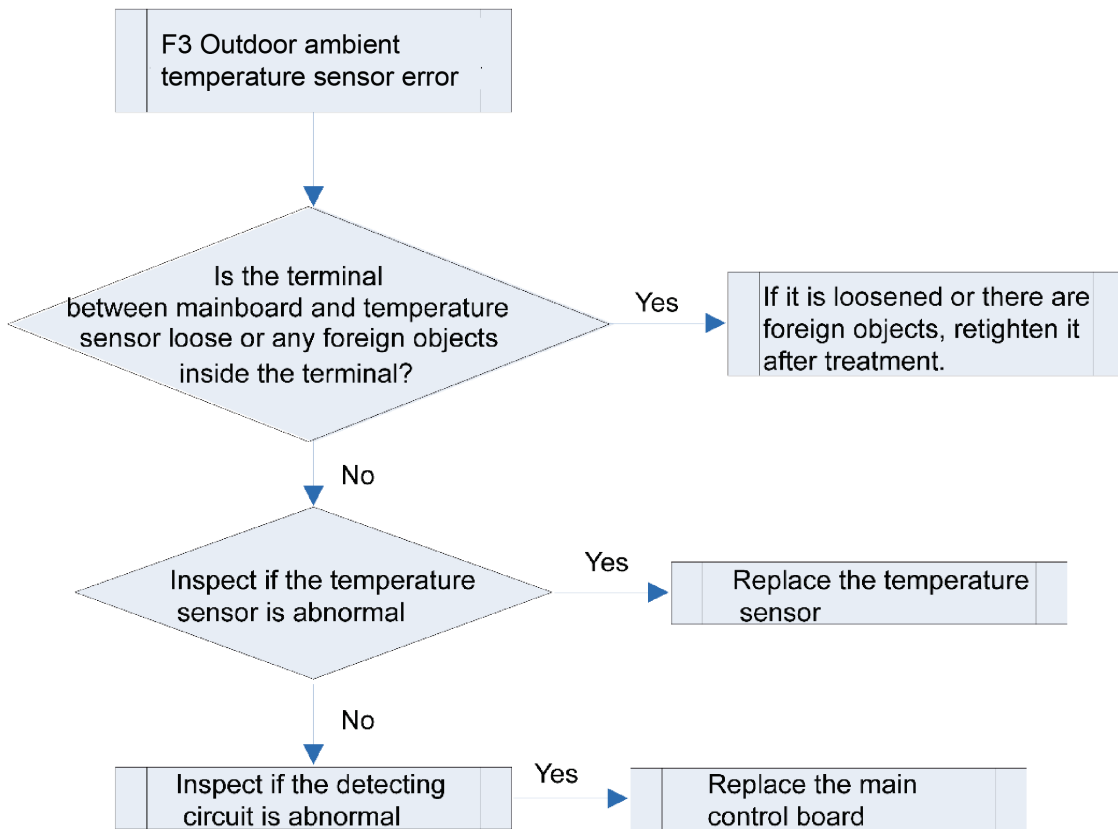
F3 Outdoor ambient temperature sensor error

Is the terminal between mainboard and temperature sensor loose or any foreign objects inside the terminal?

Yes

If it is loosened or there are foreign objects, retighten it after treatment.

No

Inspect if the temperature sensor is abnormal

Yes

Replace the temperature sensor

No

Inspect if the detecting circuit is abnormal

Yes

Replace the main control board